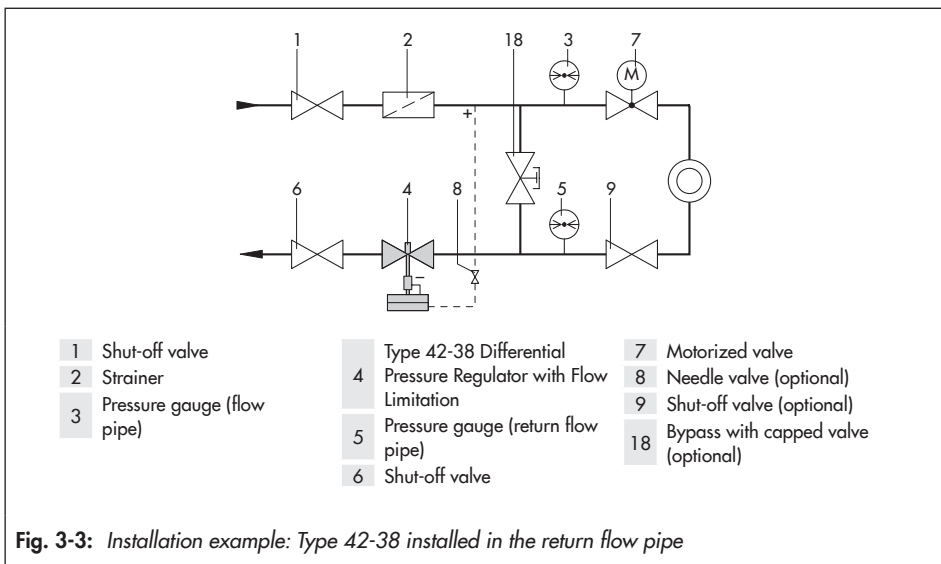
1 2 18 3 7

M

+

6 4 8 5 9

–

1 Shut-off valve
2 Strainer
3 Pressure gauge (flow pipe)

4 Type 42-38 Differential Pressure Regulator with Flow Limitation
5 Pressure gauge (return flow pipe)
6 Shut-off valve

7 Motorized valve
8 Needle valve (optional)
9 Shut-off valve (optional)
18 Bypass with capped valve (optional)

**Fig. 3-3:** *Installation example: Type 42-38 installed in the return flow pipe*